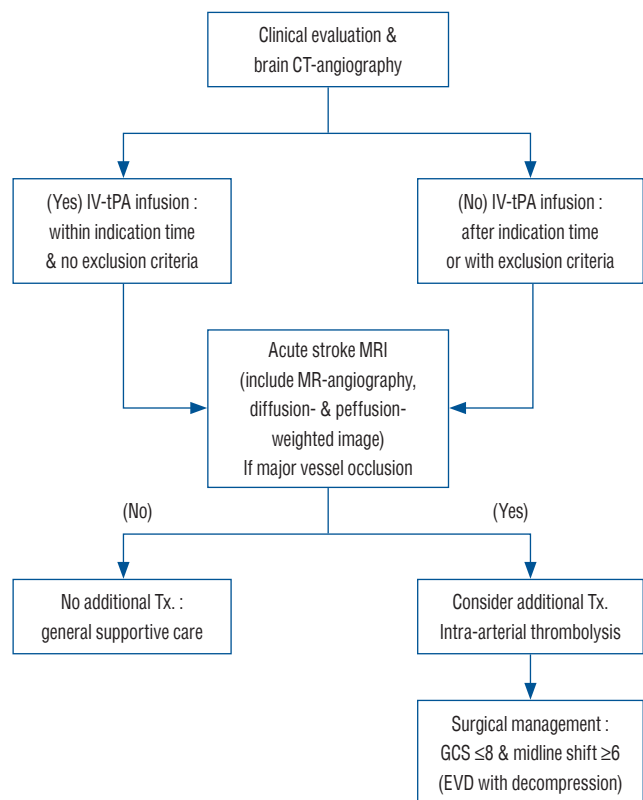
Clinical evaluation & brain CT-angiography

(Yes) IV-tPA infusion : within indication time & no exclusion criteria

(No) IV-tPA infusion : after indication time or with exclusion criteria

Acute stroke MRI (include MR-angiography, diffusion- & peffusion-weighted image) If major vessel occlusion

(No)

(Yes)

No additional Tx. : general supportive care

Consider additional Tx. Intra-arterial thrombolysis

Surgical management : GCS ≤8 & midline shift ≥6 (EVD with decompression)